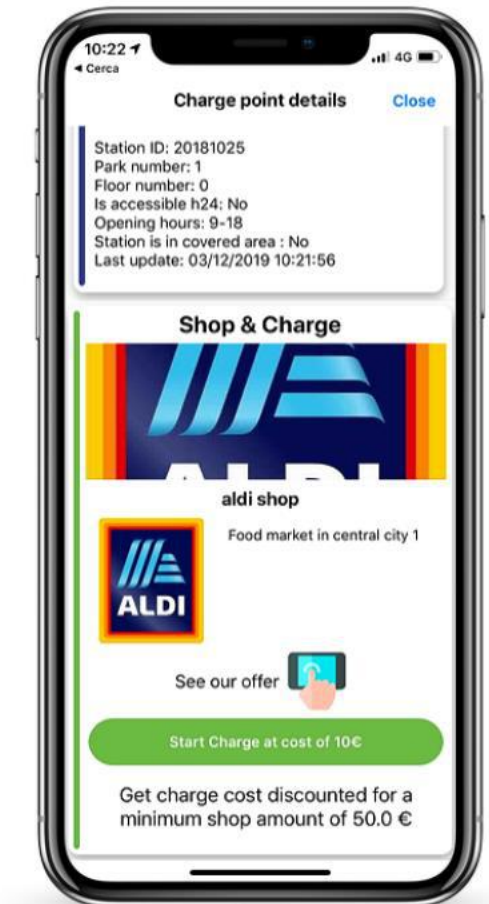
10:22
◂ Cerca
4G

Charge point details
Close

Station ID: 20181025
Park number: 1
Floor number: 0
Is accessible h24: No
Opening hours: 9-18
Station is in covered area : No
Last update: 03/12/2019 10:21:56

Shop & Charge

ALDI

aldi shop

ALDI

Food market in central city 1

See our offer

Start Charge at cost of 10€

Get charge cost discounted for a minimum shop amount of 50.0 €